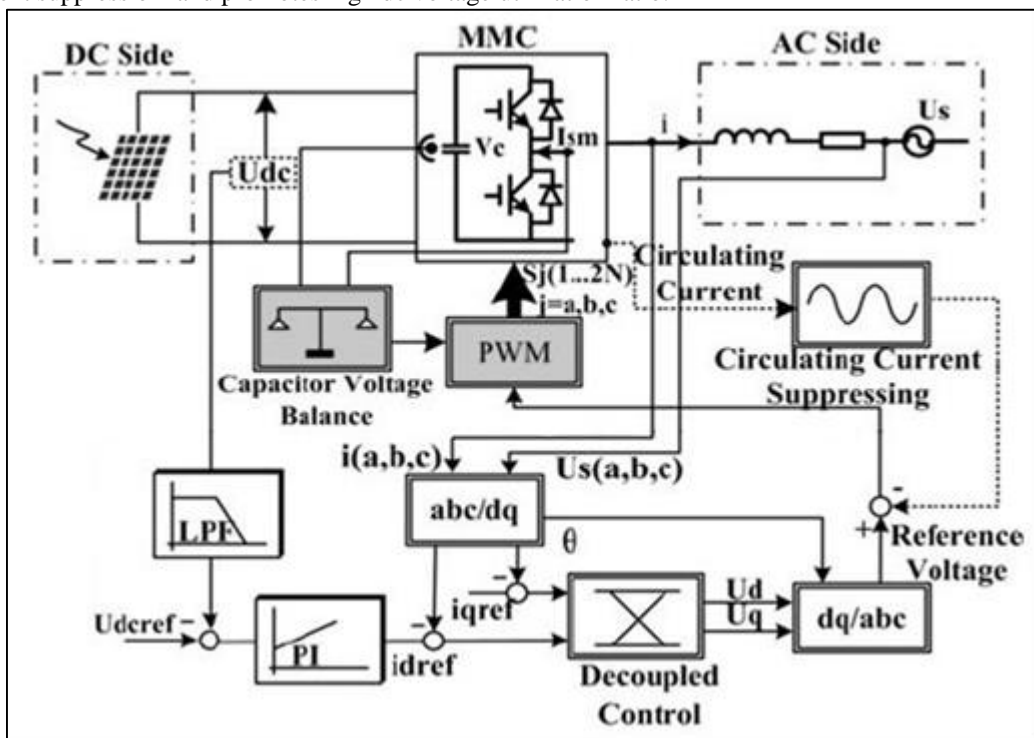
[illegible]

DC Side

MMC

AC Side

Us

i

Vc

Ism

Udc

Circulating Current

Sj(1...2N) j=a,b,c

Capacitor Voltage Balance

PWM

Circulating Current Suppressing

i(a,b,c)

Us(a,b,c)

LPF

abc/dq

θ

Reference Voltage

-

+

-

iqref

Ud

Uq

dq/abc

Udcref

-

PI

-

idref

Decoupled Control